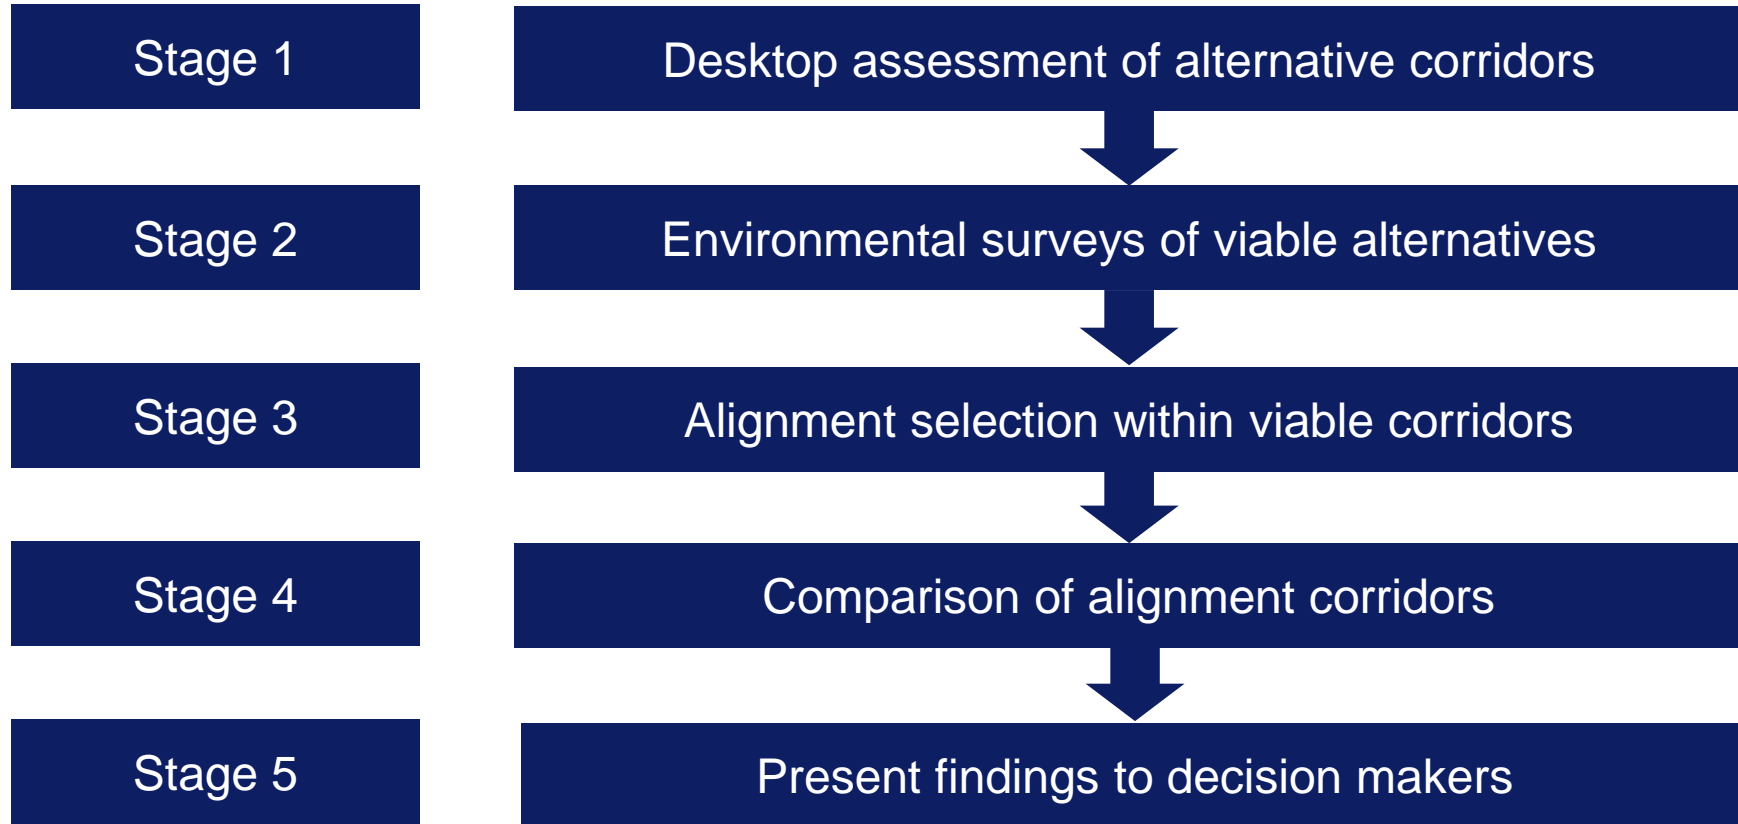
Stage 1

Desktop assessment of alternative corridors

Stage 2

Environmental surveys of viable alternatives

Stage 3

Alignment selection within viable corridors

Stage 4

Comparison of alignment corridors

Stage 5

Present findings to decision makers